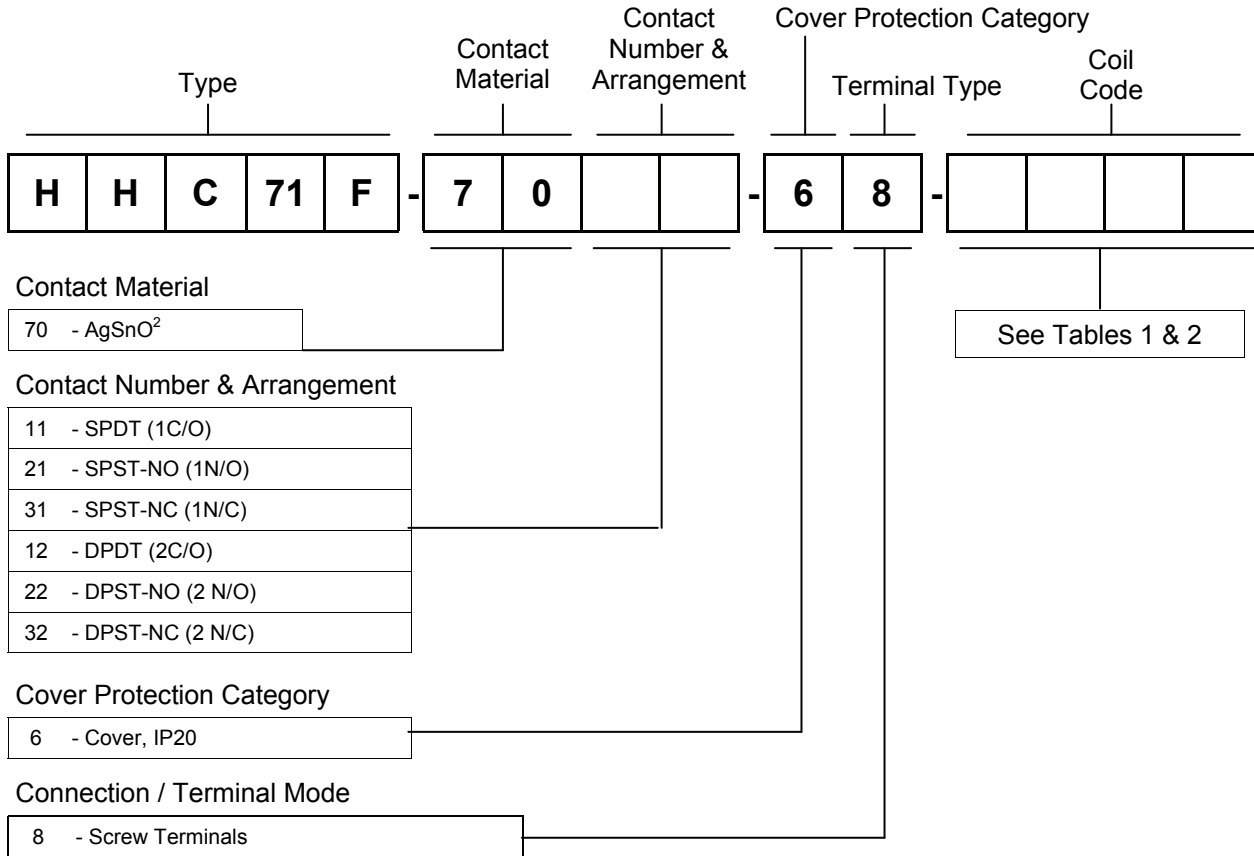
Type

Contact Material

Contact Number & Arrangement

Cover Protection Category

Terminal Type

Coil Code

| H | H | C | 71 | F | - | 7 | 0 | | | - | 6 | 8 | - | | | | |
|---|---|---|---|---|---|---|---|---|---|---|---|---|---|---|---|---|---|

Contact Material

70 - AgSnO$^2$

See Tables 1 & 2

Contact Number & Arrangement

11 - SPDT (1C/O)
21 - SPST-NO (1N/O)
31 - SPST-NC (1N/C)
12 - DPDT (2C/O)
22 - DPST-NO (2 N/O)
32 - DPST-NC (2 N/C)

Cover Protection Category

6 - Cover, IP20

Connection / Terminal Mode

8 - Screw Terminals